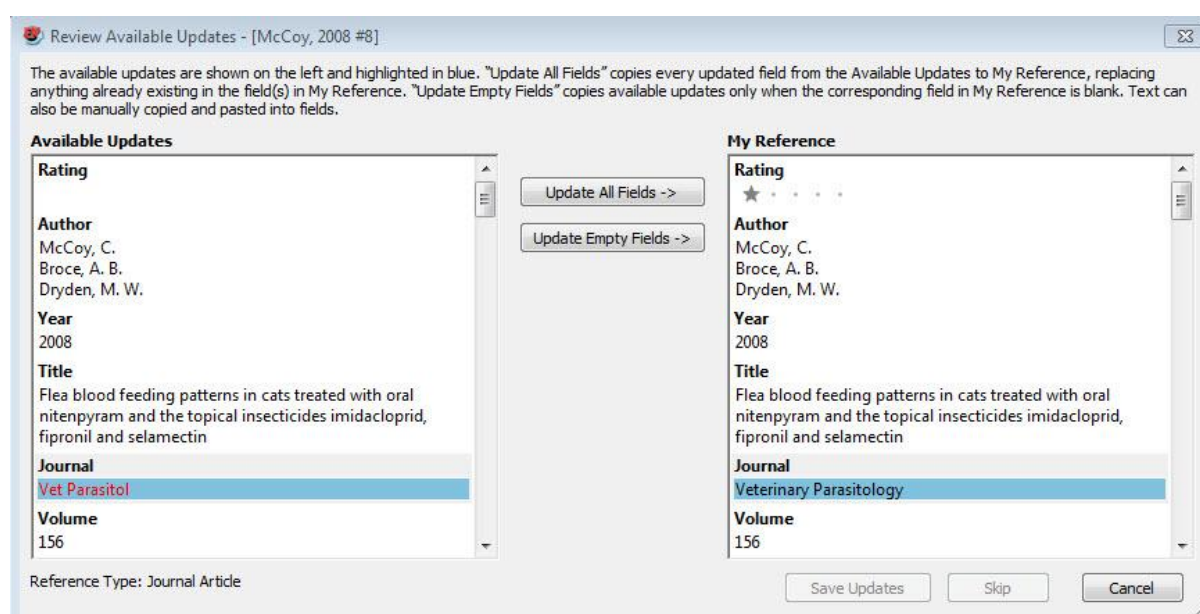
Review Available Updates - [McCoy, 2008 #8]

The available updates are shown on the left and highlighted in blue. "Update All Fields" copies every updated field from the Available Updates to My Reference, replacing anything already existing in the field(s) in My Reference. "Update Empty Fields" copies available updates only when the corresponding field in My Reference is blank. Text can also be manually copied and pasted into fields.

Available Updates

Rating

Author
McCoy, C.
Broce, A. B.
Dryden, M. W.

Year
2008

Title
Flea blood feeding patterns in cats treated with oral nitenpyram and the topical insecticides imidacloprid, fipronil and selamectin

Journal
Vet Parasitol

Volume
156

Update All Fields ->

Update Empty Fields ->

My Reference

Rating

Author
McCoy, C.
Broce, A. B.
Dryden, M. W.

Year
2008

Title
Flea blood feeding patterns in cats treated with oral nitenpyram and the topical insecticides imidacloprid, fipronil and selamectin

Journal
Veterinary Parasitology

Volume
156

Reference Type: Journal Article

Save Updates

Skip

Cancel